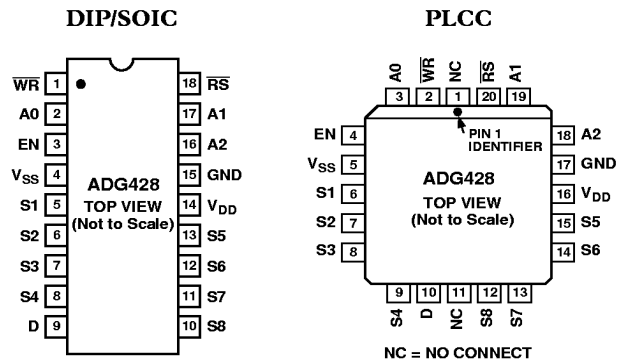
DIP/SOIC

$\overline{WR}$ 1
A0 2
EN 3
$V_{SS}$ 4
S1 5
S2 6
S3 7
S4 8
D 9

18 $\overline{RS}$
17 A1
16 A2
15 GND
14 $V_{DD}$
13 S5
12 S6
11 S7
10 S8

ADG428
TOP VIEW
(Not to Scale)

PLCC

A0 3
$\overline{WR}$ 2
NC 1
$\overline{RS}$ 20
A1 19

PIN 1
IDENTIFIER

EN 4
$V_{SS}$ 5
S1 6
S2 7
S3 8

18 A2
17 GND
16 $V_{DD}$
15 S5
14 S6

ADG428
TOP VIEW
(Not to Scale)

9 S4
10 D
11 NC
12 S8
13 S7

NC = NO CONNECT